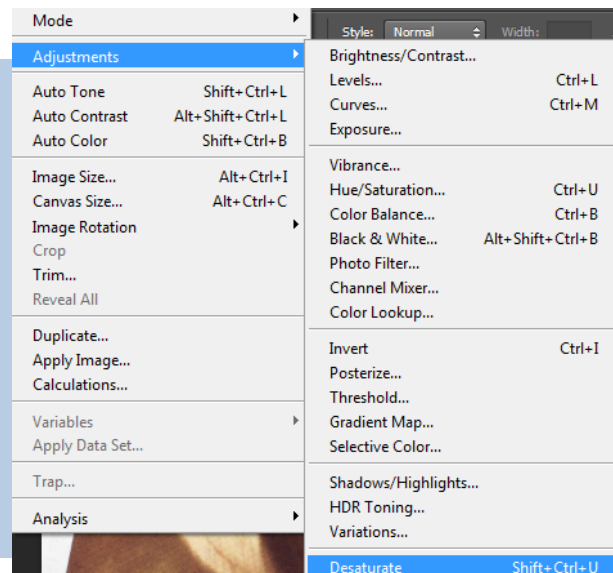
Mode

Adjustments

Auto Tone Shift+Ctrl+L
Auto Contrast Alt+Shift+Ctrl+L
Auto Color Shift+Ctrl+B

Image Size... Alt+Ctrl+I
Canvas Size... Alt+Ctrl+C
Image Rotation
Crop
Trim...
Reveal All

Duplicate...
Apply Image...
Calculations...

Variables
Apply Data Set...

Trap...

Analysis

Style: Normal Width:

Brightness/Contrast...
Levels... Ctrl+L
Curves... Ctrl+M
Exposure...

Vibrance...
Hue/Saturation... Ctrl+U
Color Balance... Ctrl+B
Black & White... Alt+Shift+Ctrl+B
Photo Filter...
Channel Mixer...
Color Lookup...

Invert Ctrl+I
Posterize...
Threshold...
Gradient Map...
Selective Color...

Shadows/Highlights...
HDR Toning...
Variations...

Desaturate Shift+Ctrl+U